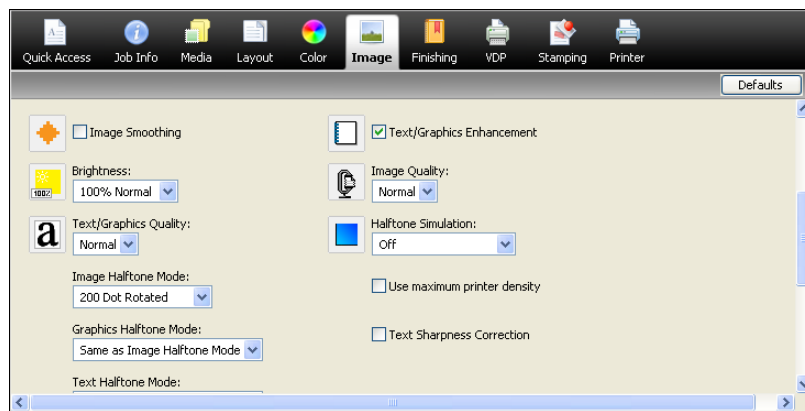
Quick Access Job Info Media Layout Color Image Finishing VDP Stamping Printer

Defaults

Image Smoothing

Text/Graphics Enhancement

100%

Brightness:
100% Normal

Image Quality:
Normal

a

Text/Graphics Quality:
Normal

Halftone Simulation:
Off

Image Halftone Mode:
200 Dot Rotated

Use maximum printer density

Graphics Halftone Mode:
Same as Image Halftone Mode

Text Sharpness Correction

Text Halftone Mode: